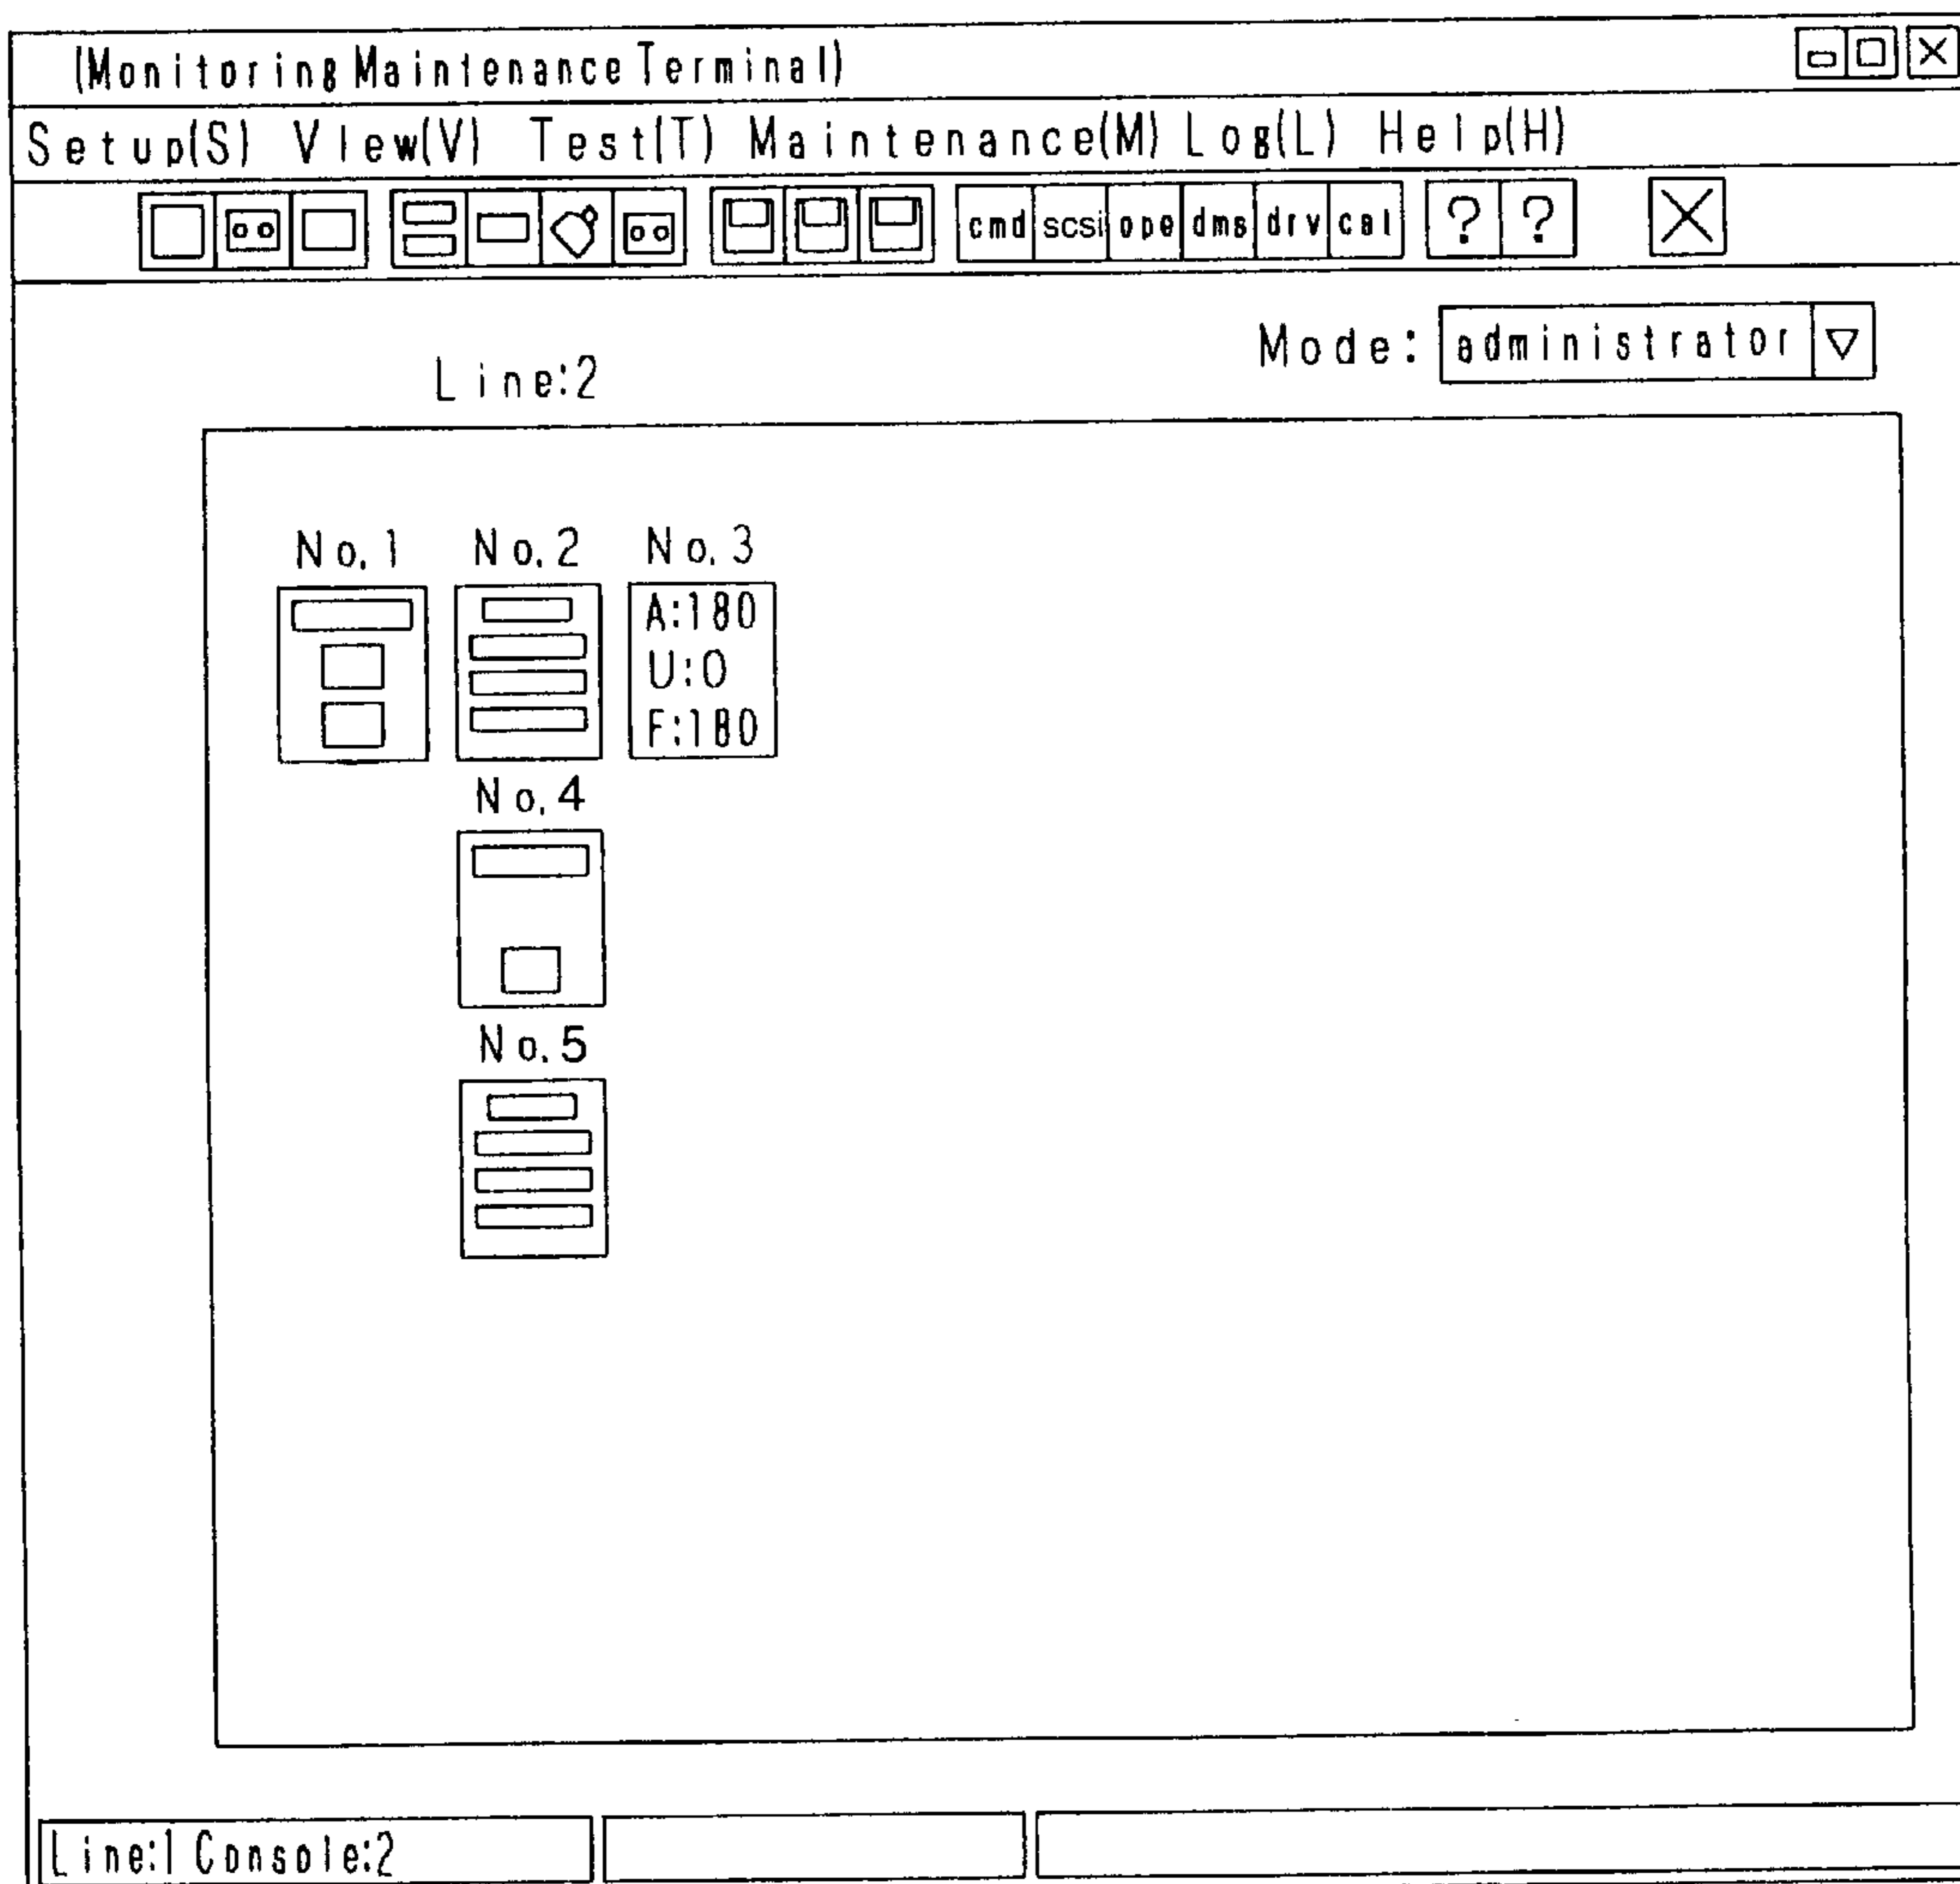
(Monitoring Maintenance Terminal)

Setup(S) VIew(V) Test(T) Maintenance(M) Log(L) Help(H)

cmd scsi ope dms drv cal ? ?

Mode: administrator

Line:2

No.1 No.2 No.3

A:180
U:0
F:180

No.4

No.5

Line:1 Console:2